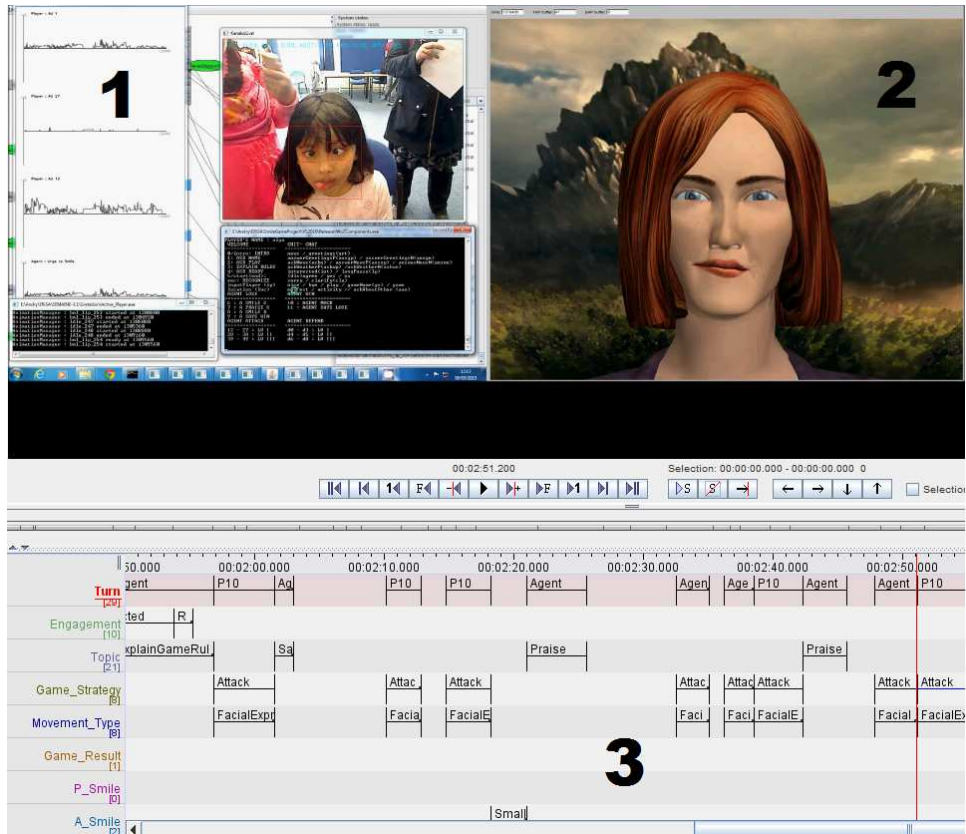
1

2

00:02:51.200

Selection: 00:00:00.000 - 00:00:00.000 0

Selection

50.000 00:02:00.000 00:02:10.000 00:02:20.000 00:02:30.000 00:02:40.000 00:02:50.000

Turn [20] gent P10 Ag P10 P10 Agent Agen Age P10 Agent Agent P10

Engagement [10] cted R

Topic [21] xplainGameRul Sa Praise Praise

Game_Strategy [8] Attack Attac Attack Attac Attac Attack Attack Attack

Movement_Type [8] FacialExpr Facia FacialE Faci Faci FacialE Facial FacialEx

Game_Result [1]

P_Smile [0]

A_Smile [2] Small

3